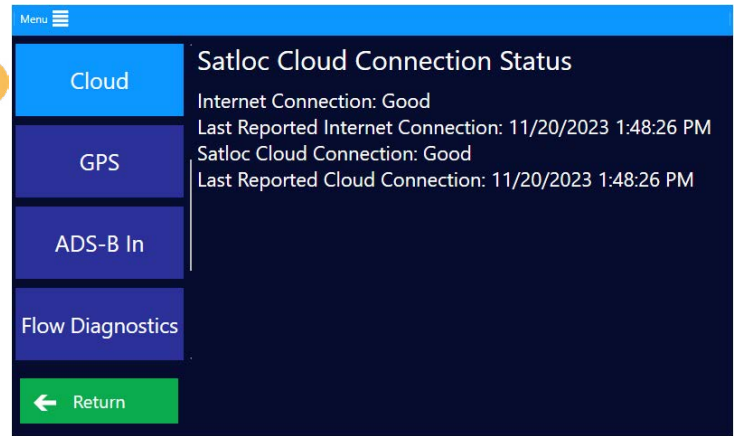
Menu

Cloud

GPS

ADS-B In

Flow Diagnostics

Return

Satloc Cloud Connection Status

Internet Connection: Good
Last Reported Internet Connection: 11/20/2023 1:48:26 PM
Satloc Cloud Connection: Good
Last Reported Cloud Connection: 11/20/2023 1:48:26 PM